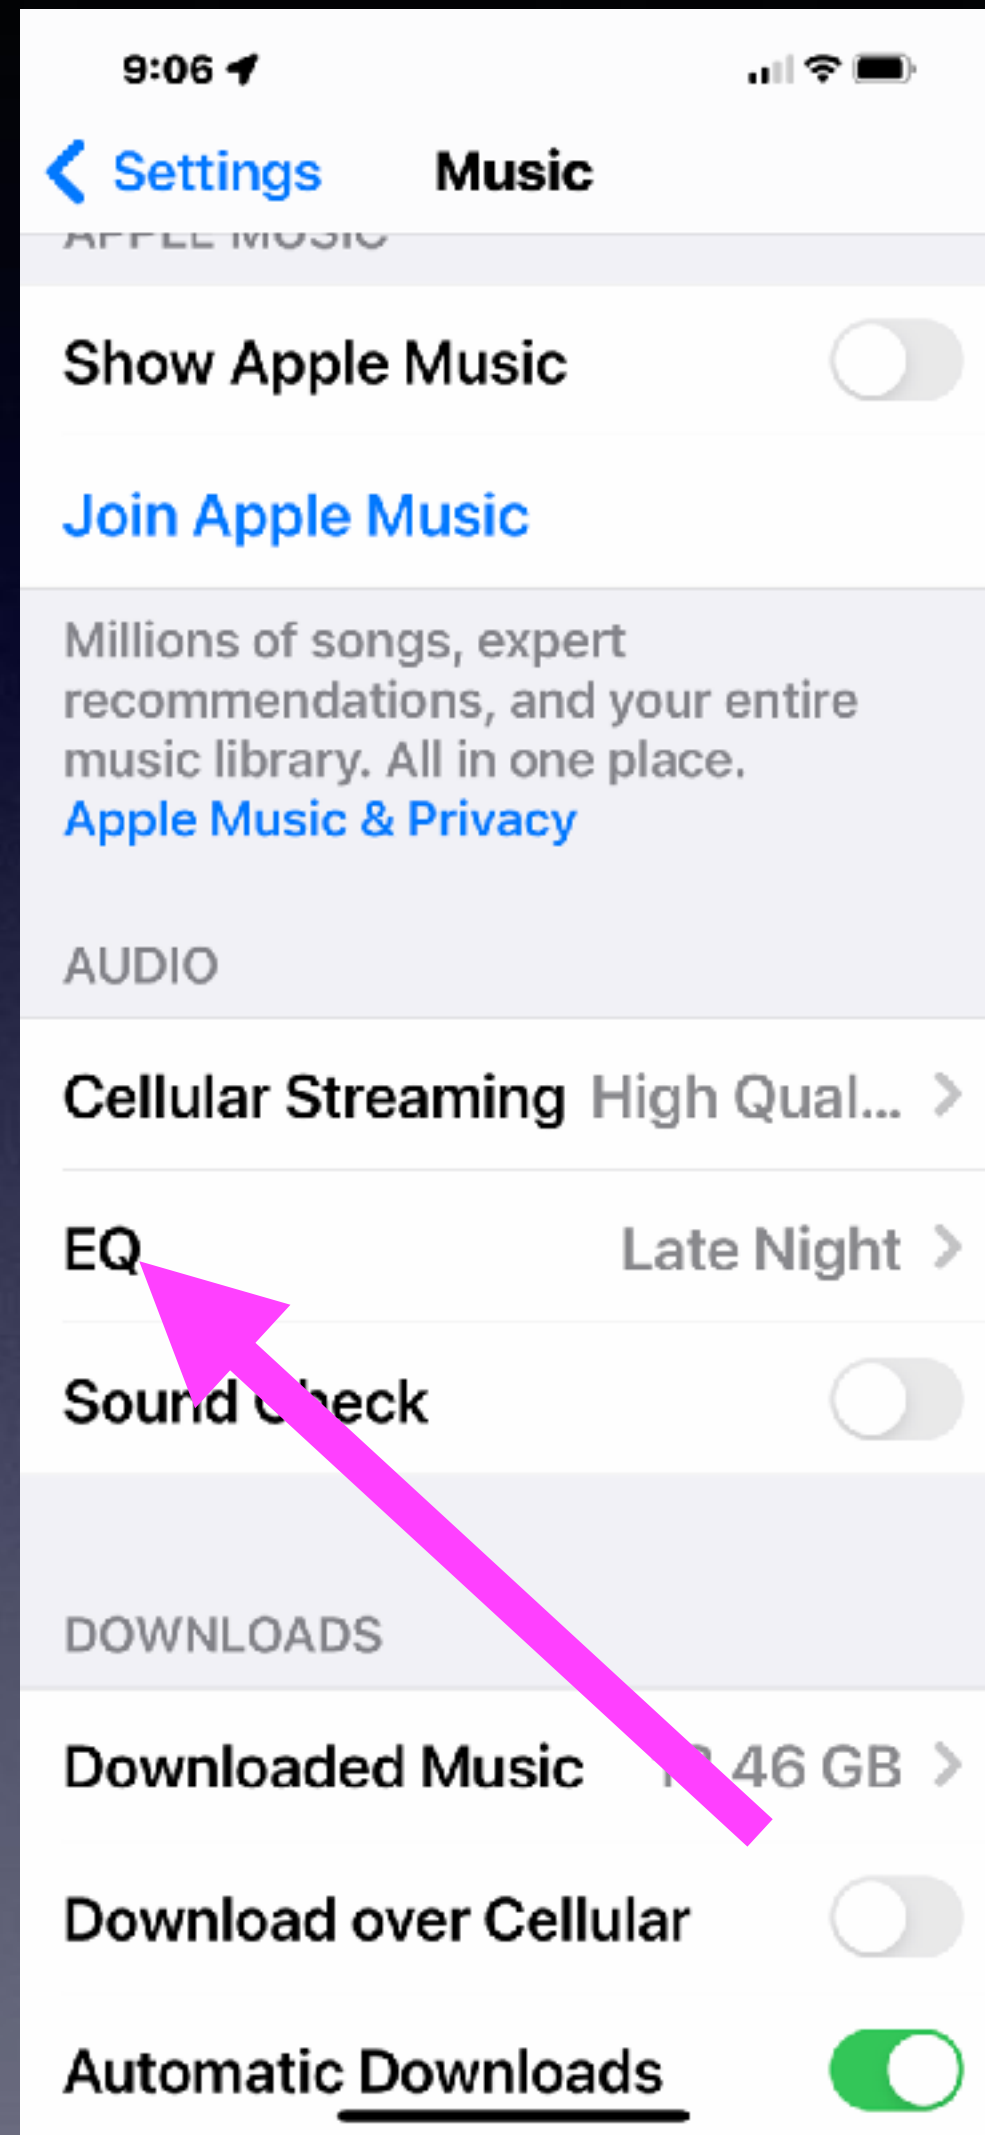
9:06

Settings Music

APPLE MUSIC

Show Apple Music

Join Apple Music

Millions of songs, expert recommendations, and your entire music library. All in one place. Apple Music & Privacy

AUDIO

Cellular Streaming High Qual...

EQ Late Night

Sound Check

DOWNLOADS

Downloaded Music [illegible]46 GB

Download over Cellular

Automatic Downloads